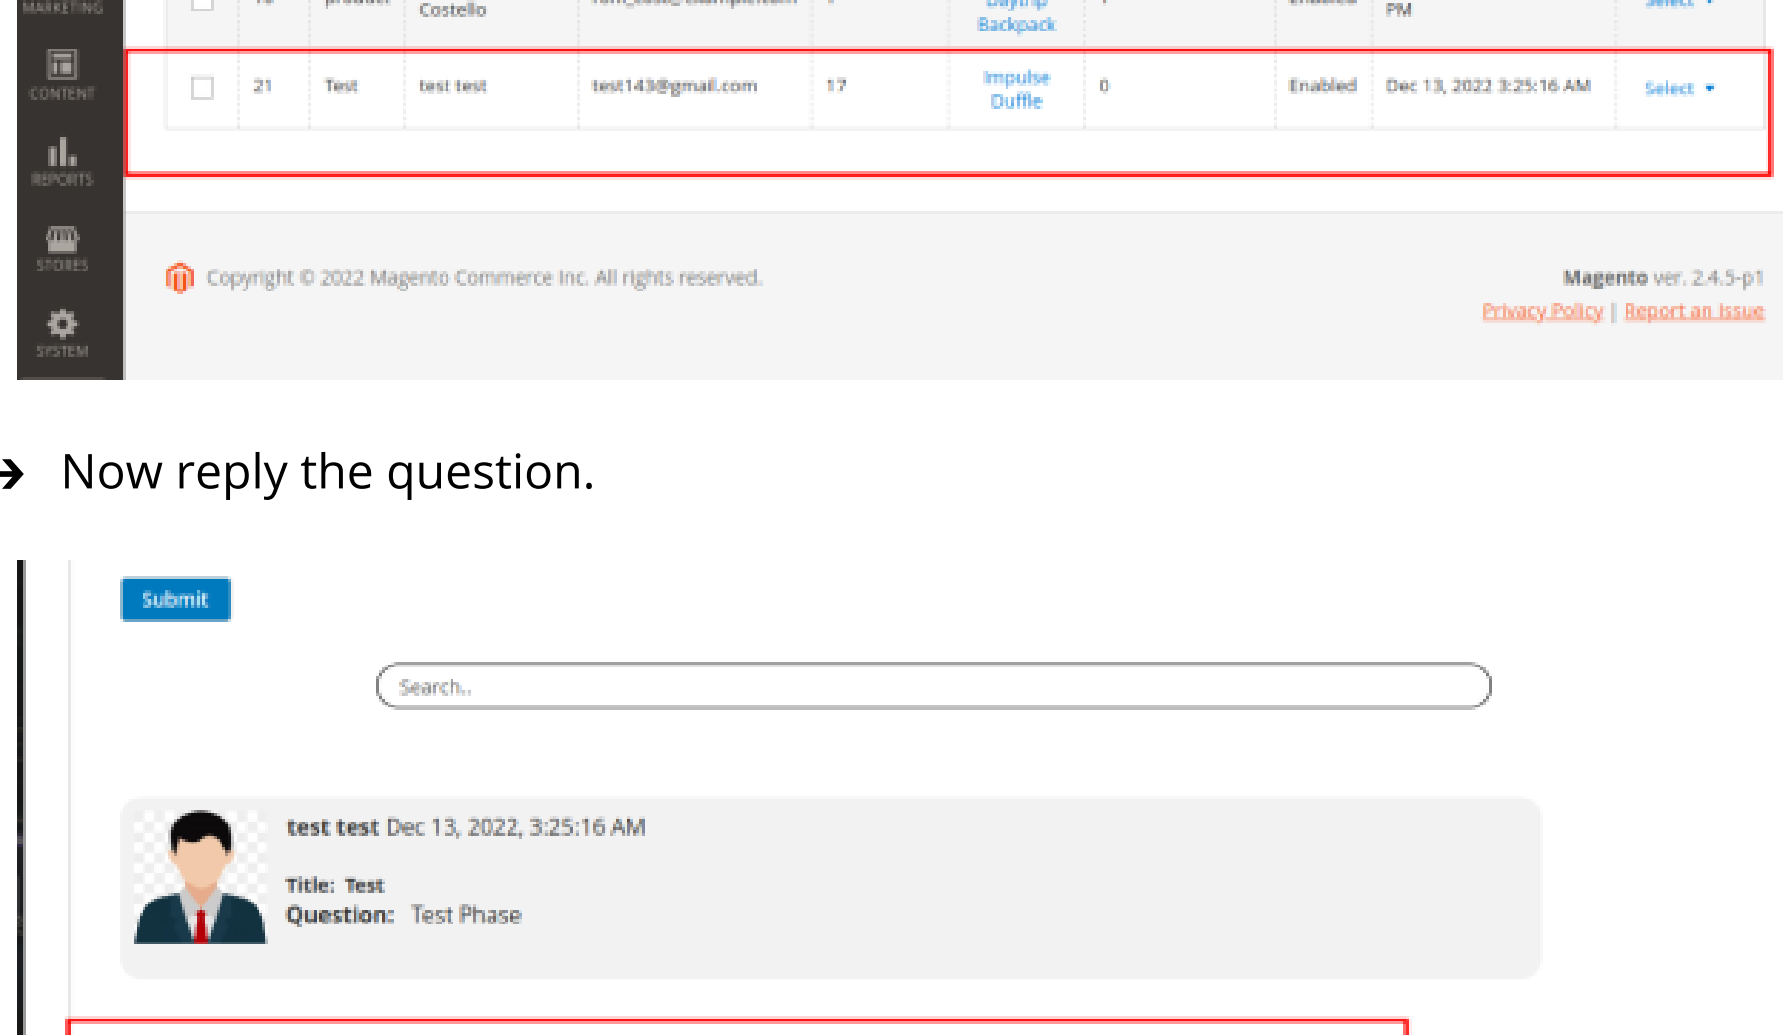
MARKETING

CONTENT

REPORTS

STORES

SYSTEM

| | 18 | product | Costello | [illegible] | 1 | Daytrip Backpack | 1 | Enabled | PM | Select |
|---|---|---|---|---|---|---|---|---|---|---|
| | 21 | Test | test test | test143@gmail.com | 17 | Impulse Duffle | 0 | Enabled | Dec 13, 2022 3:25:16 AM | Select |

Copyright © 2022 Magento Commerce Inc. All rights reserved.

Magento ver. 2.4.5-p1

Privacy Policy | Report an Issue

Now reply the question.

Submit

Search..

test test Dec 13, 2022, 3:25:16 AM

Title: Test

Question: Test Phase